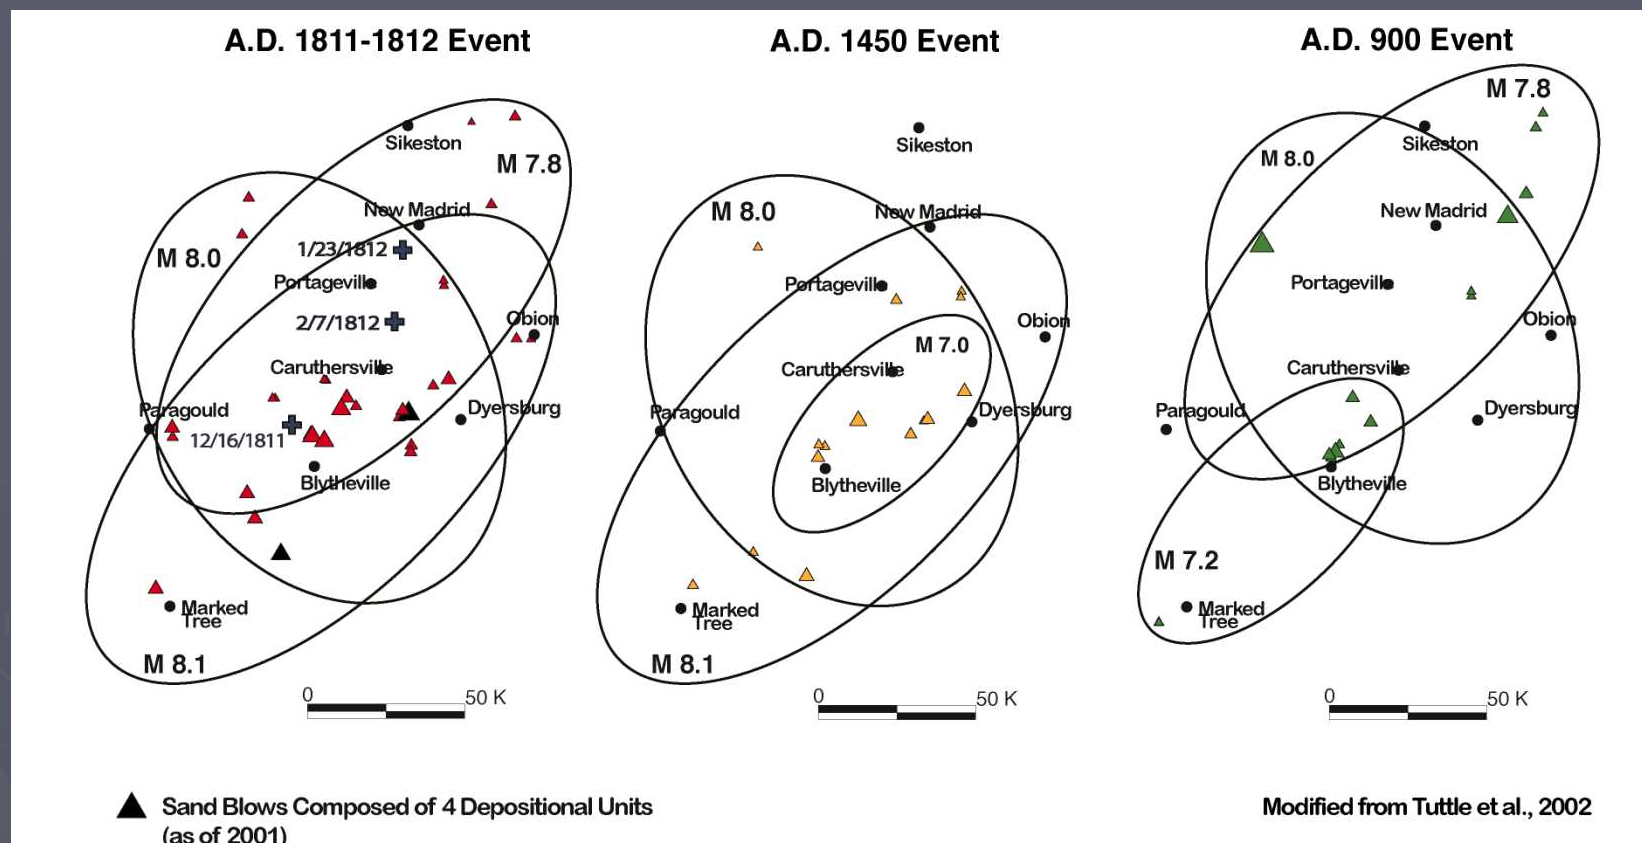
A.D. 1811-1812 Event

Sikeston
M 7.8
New Madrid
M 8.0
1/23/1812
Portageville
2/7/1812
Obion
Caruthersville
Paragould
Dyersburg
12/16/1811
Blytheville
Marked Tree
M 8.1
0
50 K

A.D. 1450 Event

Sikeston
M 8.0
New Madrid
Portageville
Obion
M 7.0
Caruthersville
Paragould
Dyersburg
Blytheville
Marked Tree
M 8.1
0
50 K

A.D. 900 Event

M 7.8
M 8.0
Sikeston
New Madrid
Portageville
Obion
Caruthersville
Paragould
Dyersburg
Blytheville
M 7.2
Marked Tree
0
50 K

Sand Blows Composed of 4 Depositional Units (as of 2001)

Modified from Tuttle et al., 2002